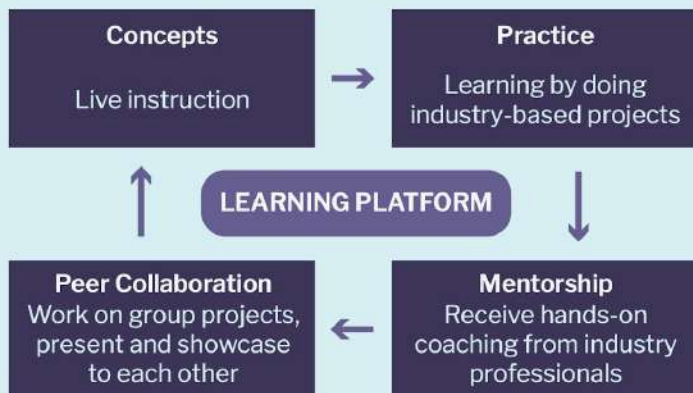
Concepts

Live instruction

Practice

Learning by doing industry-based projects

LEARNING PLATFORM

Peer Collaboration

Work on group projects, present and showcase to each other

Mentorship

Receive hands-on coaching from industry professionals